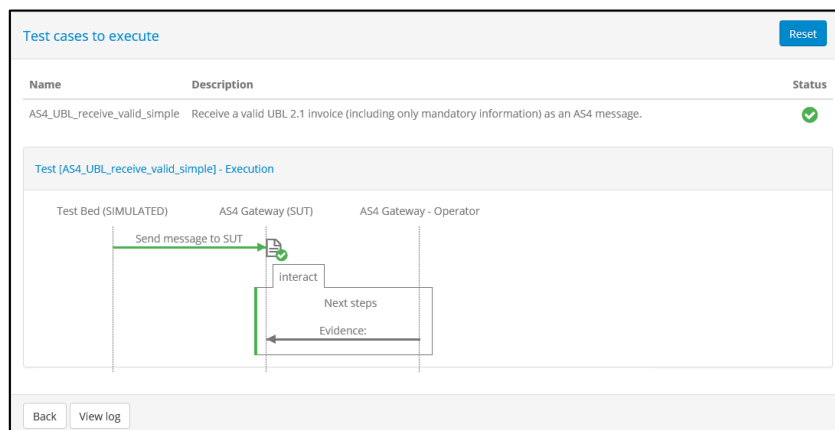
Test cases to execute

Reset

| Name | Description | Status |
|---|---|---|
| AS4_UBL_receive_valid_simple | Receive a valid UBL 2.1 invoice (including only mandatory information) as an AS4 message. | |

Test [AS4_UBL_receive_valid_simple] - Execution

Test Bed (SIMULATED)

AS4 Gateway (SUT)

AS4 Gateway - Operator

Send message to SUT

interact

Next steps

Evidence:

Back

View log